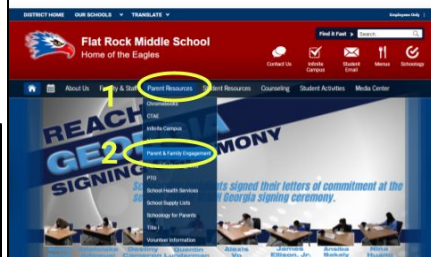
DISTRICT HOME OUR SCHOOLS TRANSLATE

Employees Only

Flat Rock Middle School
Home of the Eagles

Find It Fast Search

Contact Us Infinite Campus Student Email Menus Schoology

About Us Faculty & Staff Parent Resources Student Resources Counseling Student Activities Media Center

1

Crosswalkers
CTAE
Infinite Campus

2

Parent & Family Engagement

PTO
School Health Services
School Supply Lists
Schoology for Parents
Title I
Volunteer Information

REACH
GEORGIA
SIGNING CEREMONY

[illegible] signed their letters of commitment at the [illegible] Georgia signing ceremony.

Alexis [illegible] James Ellison, Jr. Arcelia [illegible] Nina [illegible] Destiny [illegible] Quentin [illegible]